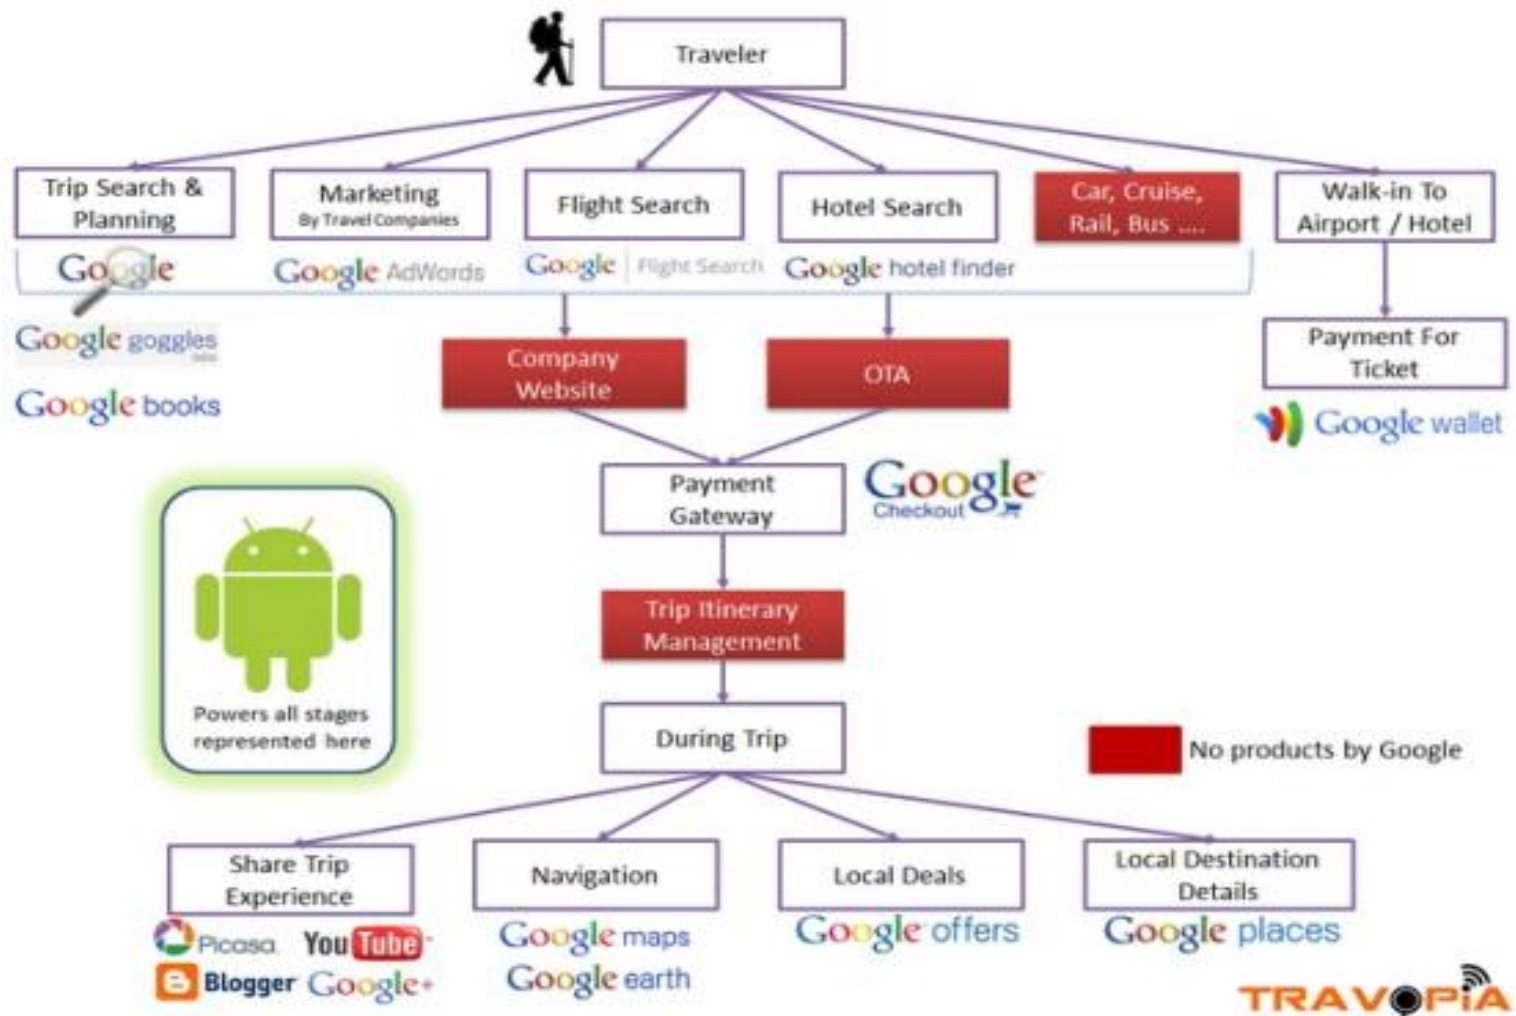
Traveler

Trip Search & Planning

Marketing
By Travel Companies

Flight Search

Hotel Search

Car, Cruise, Rail, Bus ....

Walk-in To Airport / Hotel

Google

Google AdWords

Google | Flight Search

Google hotel finder

Google goggles

Google books

Company Website

OTA

Payment For Ticket

Google wallet

Payment Gateway

Google Checkout

Powers all stages represented here

Trip Itinerary Management

During Trip

No products by Google

Share Trip Experience

Navigation

Local Deals

Local Destination Details

Picasa YouTube

Blogger Google+

Google maps

Google earth

Google offers

Google places

TRAVOPIA